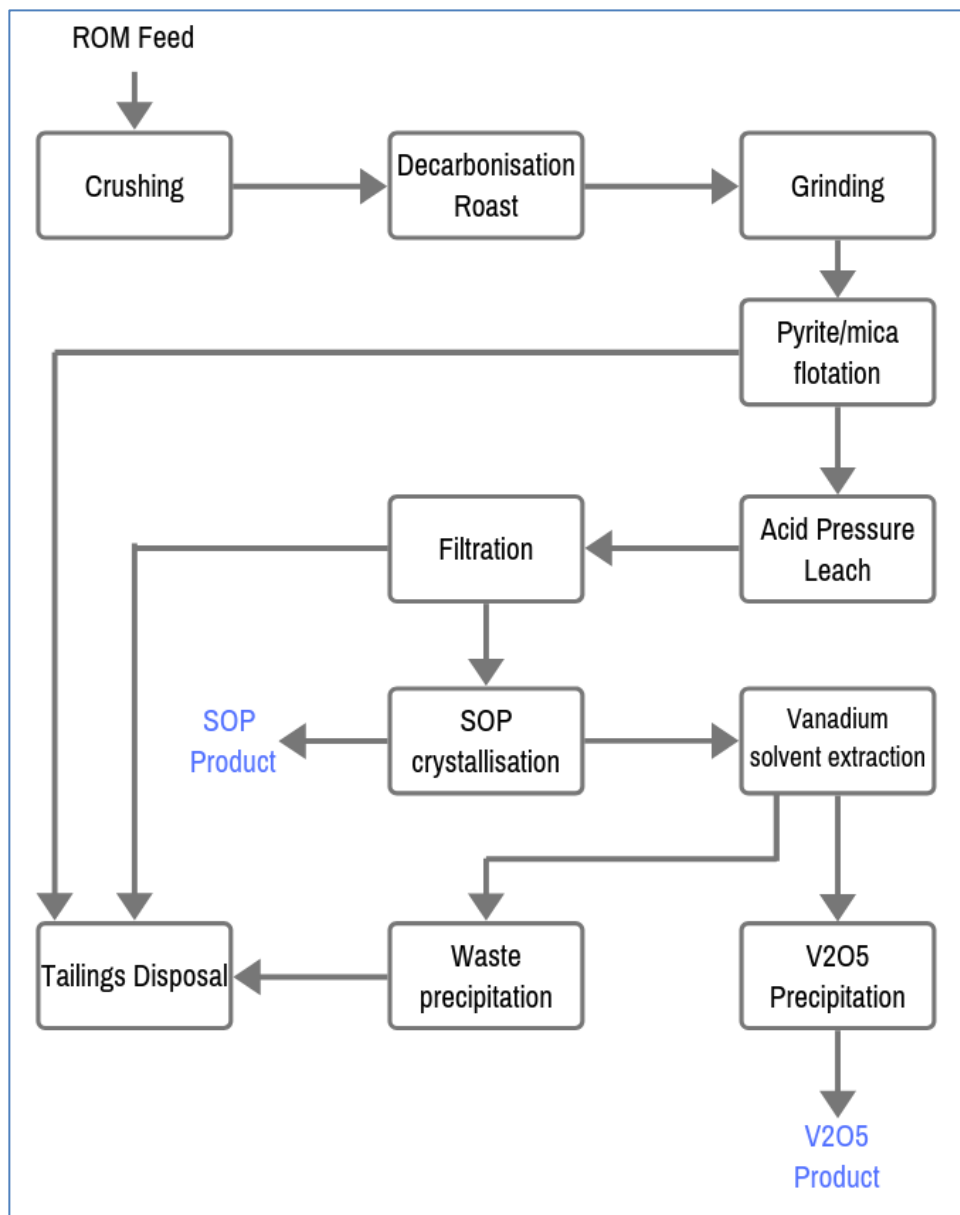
ROM Feed

Crushing

Decarbonisation Roast

Grinding

Pyrite/mica flotation

Acid Pressure Leach

Filtration

SOP Product

SOP crystallisation

Vanadium solvent extraction

Tailings Disposal

Waste precipitation

V2O5 Precipitation

V2O5 Product